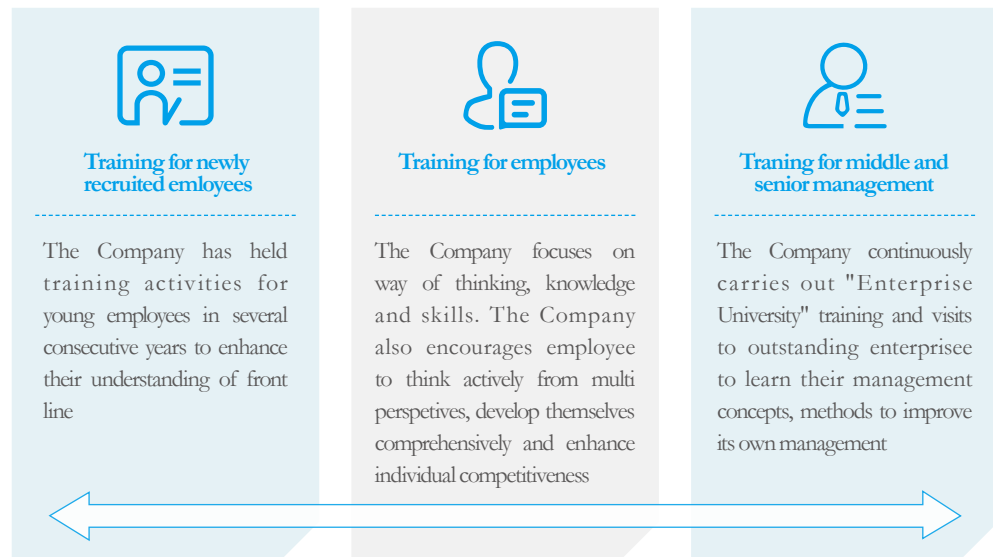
Training for newly recruited emloyees

The Company has held training activities for young employees in several consecutive years to enhance their understanding of front line

Training for employees

The Company focuses on way of thinking, knowledge and skills. The Company also encourages employee to think actively from multi perspetives, develop themselves comprehensively and enhance individual competitiveness

Traning for middle and senior management

The Company continuously carries out "Enterprise University" training and visits to outstanding enterprisee to learn their management concepts, methods to improve its own management